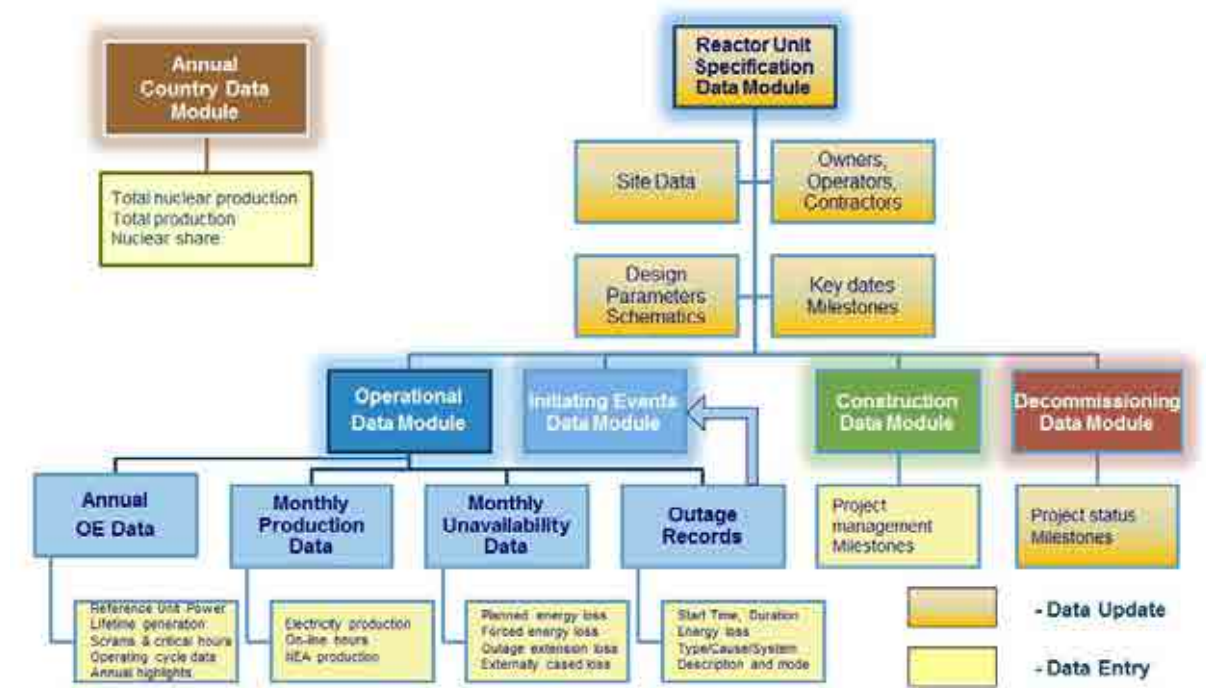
Annual Country Data Module

Total nuclear production
Total production
Nuclear share

Reactor Unit Specification Data Module

Site Data

Owners, Operators, Contractors

Design Parameters Schematics

Key dates Milestones

Operational Data Module

Initiating Events Data Module

Construction Data Module

Decommissioning Data Module

Annual OE Data

Monthly Production Data

Monthly Unavailability Data

Outage Records

Project management Milestones

Project status Milestones

Reference Unit Power
Lifetime generation
Scrams & critical hours
Operating cycle data
Annual highlights

Electricity production
On-line hours
NEA production

Planned energy loss
Forced energy loss
Outage extension loss
Externally cased loss

Start Time, Duration
Energy loss
Type/Cause/System
Description and mode

- Data Update

- Data Entry